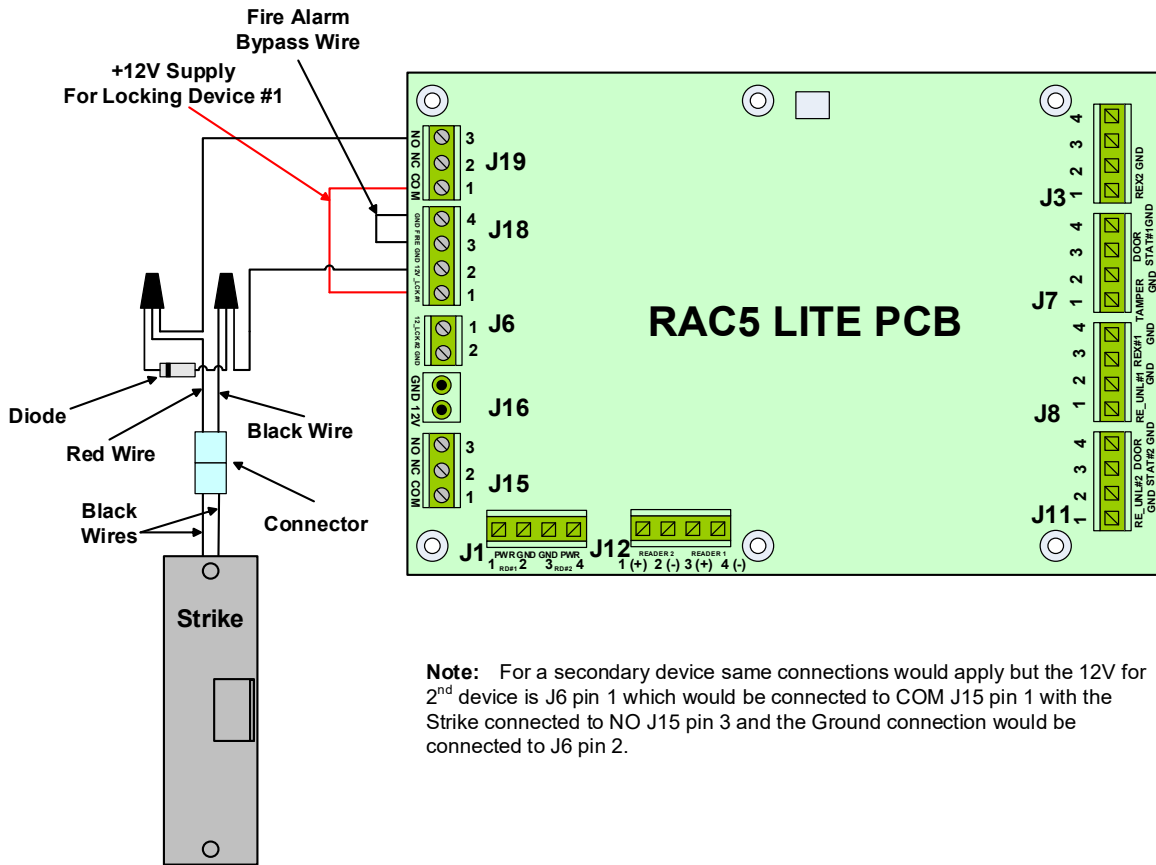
Fire Alarm Bypass Wire

+12V Supply For Locking Device #1

NO NC COM
3
2
1
J19

GND FIRE GND 12V_LCK#1
4
3
2
1
J18

12_LCK#2 GND
1
2
J6

GND 12V
J16

NO NC COM
3
2
1
J15

J1
PWR GND GND PWR
1 RD#1 2 3 RD#2 4

J12
READER 2 READER 1
1 (+) 2 (-) 3 (+) 4 (-)

RAC5 LITE PCB

4
3
2
1
REX2 GND
J3

4
3
2
1
DOOR STAT#1 GND
TAMPER GND
J7

4
3
2
1
REX#1 GND
RE_UNL#1 GND
J8

4
3
2
1
DOOR STAT#2 GND
RE_UNL#2 GND
J11

Diode
Red Wire
Black Wire
Black Wires
Connector
Strike

**Note:** For a secondary device same connections would apply but the 12V for 2$^{nd}$ device is J6 pin 1 which would be connected to COM J15 pin 1 with the Strike connected to NO J15 pin 3 and the Ground connection would be connected to J6 pin 2.